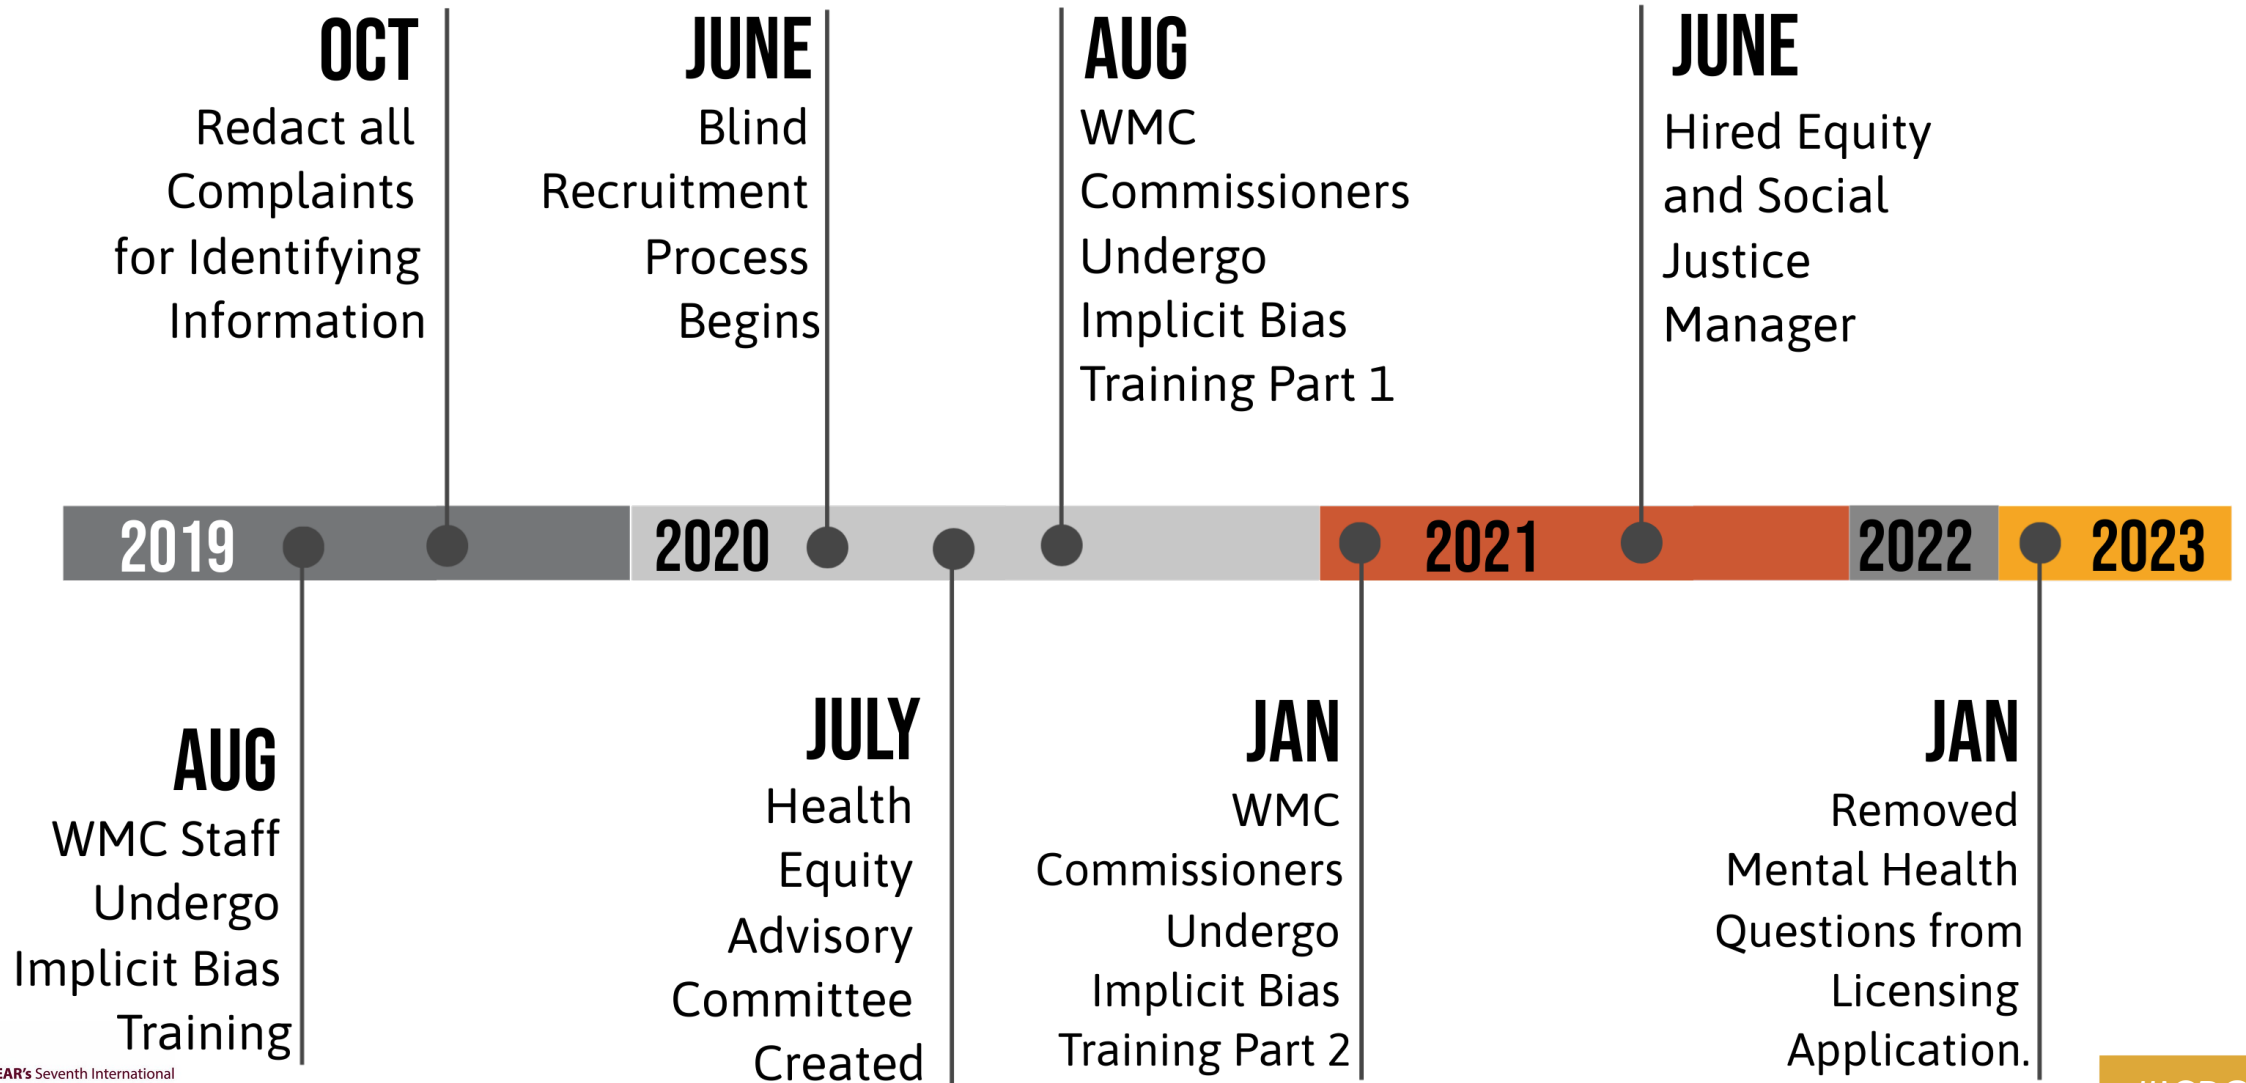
OCT
Redact all Complaints for Identifying Information

JUNE
Blind Recruitment Process Begins

AUG
WMC Commissioners Undergo Implicit Bias Training Part 1

JUNE
Hired Equity and Social Justice Manager

2019 2020 2021 2022 2023

AUG
WMC Staff Undergo Implicit Bias Training

JULY
Health Equity Advisory Committee Created

JAN
WMC Commissioners Undergo Implicit Bias Training Part 2

JAN
Removed Mental Health Questions from Licensing Application.

EAR's Seventh International